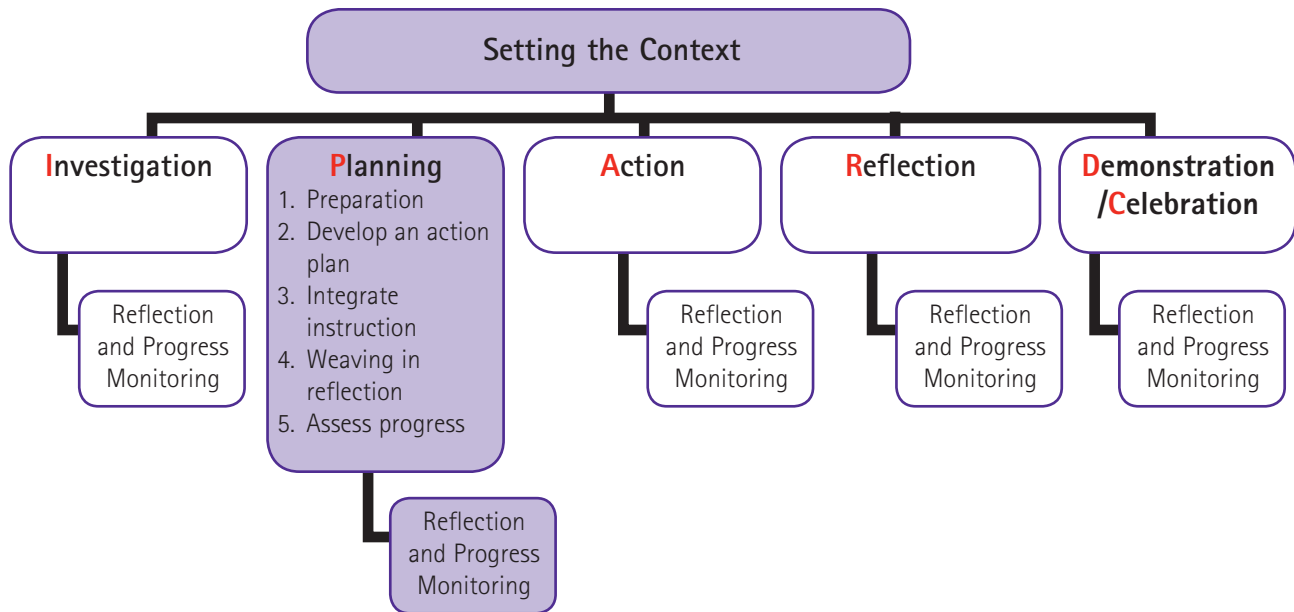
Setting the Context

Investigation

Reflection and Progress Monitoring

Planning
1. Preparation
2. Develop an action plan
3. Integrate instruction
4. Weaving in reflection
5. Assess progress

Reflection and Progress Monitoring

Action

Reflection and Progress Monitoring

Reflection

Reflection and Progress Monitoring

Demonstration /Celebration

Reflection and Progress Monitoring